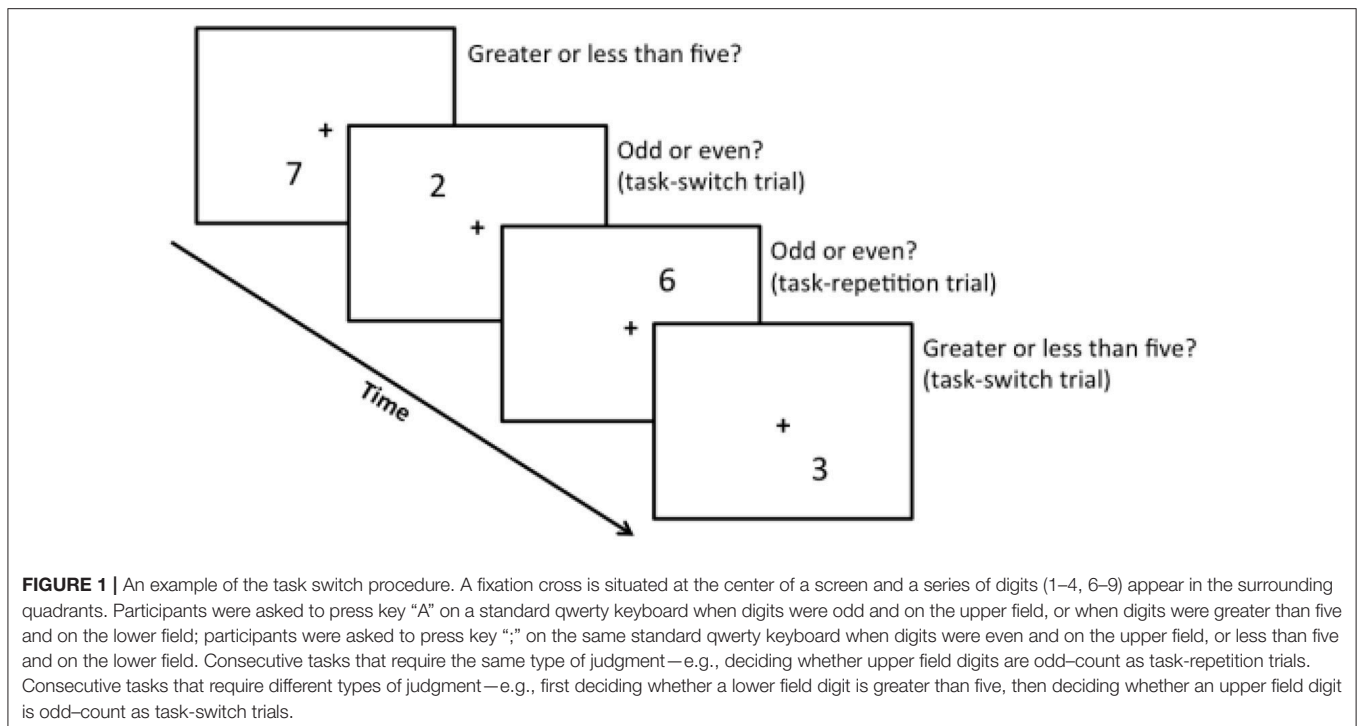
Greater or less than five?

+
7

Odd or even?
(task-switch trial)

2
+

Odd or even?
(task-repetition trial)

6
+

Greater or less than five?
(task-switch trial)

+
3

Time

FIGURE 1 | An example of the task switch procedure. A fixation cross is situated at the center of a screen and a series of digits (1–4, 6–9) appear in the surrounding quadrants. Participants were asked to press key "A" on a standard qwerty keyboard when digits were odd and on the upper field, or when digits were greater than five and on the lower field; participants were asked to press key ";" on the same standard qwerty keyboard when digits were even and on the upper field, or less than five and on the lower field. Consecutive tasks that require the same type of judgment—e.g., deciding whether upper field digits are odd–count as task-repetition trials. Consecutive tasks that require different types of judgment—e.g., first deciding whether a lower field digit is greater than five, then deciding whether an upper field digit is odd–count as task-switch trials.